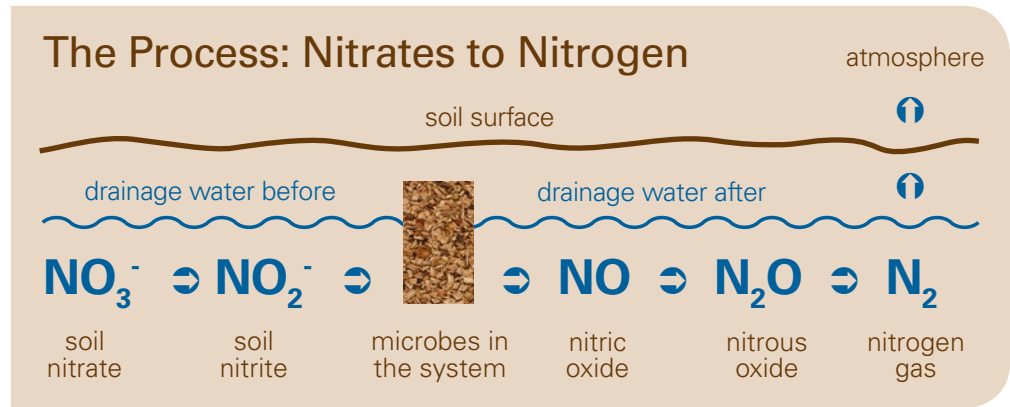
The Process: Nitrates to Nitrogen

atmosphere

soil surface

drainage water before

drainage water after

$NO_3^-$ $NO_2^-$ $NO$ $N_2O$ $N_2$

soil nitrate

soil nitrite

microbes in the system

nitric oxide

nitrous oxide

nitrogen gas